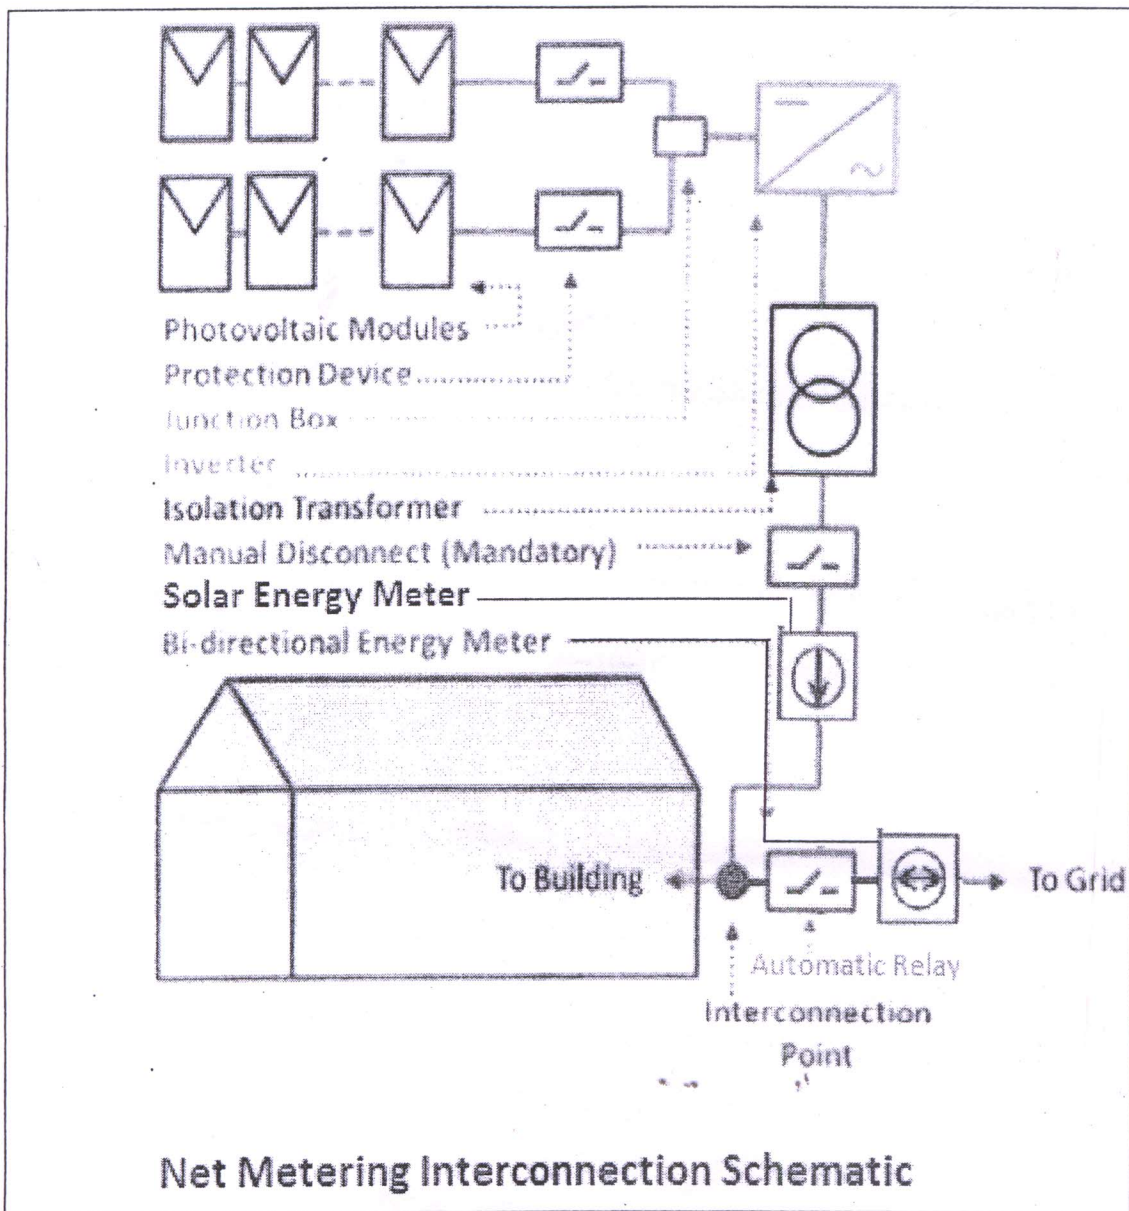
Photovoltaic Modules
Protection Device
Junction Box
Inverter
Isolation Transformer
Manual Disconnect (Mandatory)
Solar Energy Meter
Bi-directional Energy Meter

To Building
To Grid
Automatic Relay
Interconnection Point

Net Metering Interconnection Schematic